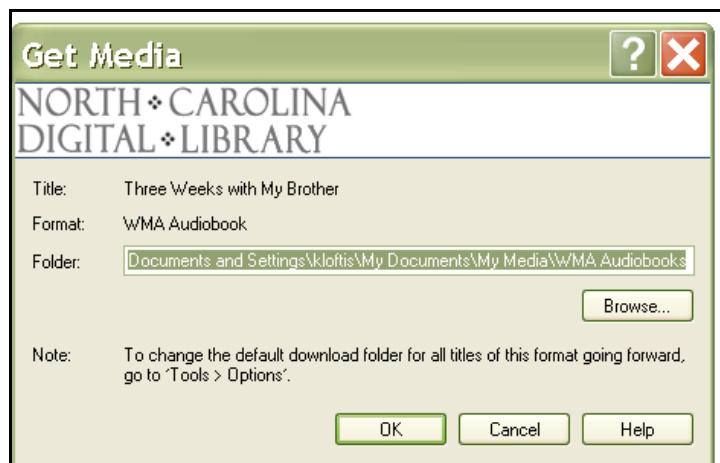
Get Media

NORTH ❖ CAROLINA
DIGITAL ❖ LIBRARY

Title: Three Weeks with My Brother

Format: WMA Audiobook

Folder: Documents and Settings\kloftis\My Documents\My Media\WMA Audiobooks

Browse...

Note: To change the default download folder for all titles of this format going forward, go to 'Tools > Options'.

OK Cancel Help